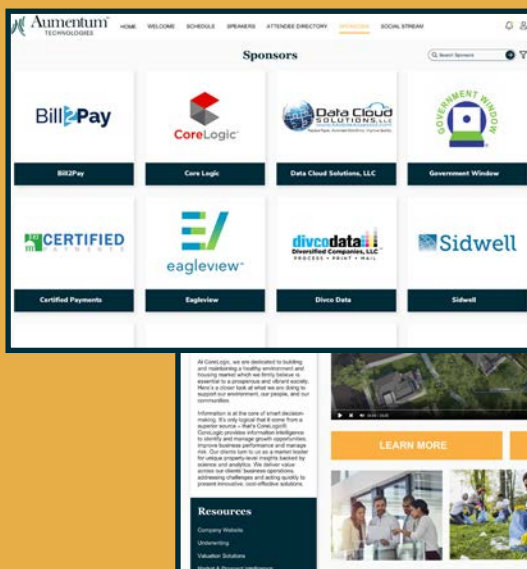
Aumentum TECHNOLOGIES

HOME WELCOME SCHEDULE SPEAKERS ATTENDEE DIRECTORY SPONSORS SOCIAL STREAM

Sponsors

Search Sponsors

Bill2Pay

Bill2Pay

CoreLogic

Core Logic

Data Cloud SOLUTIONS, LLC

Data Cloud Solutions, LLC

GOVERNMENT WINDOW

Government Window

CERTIFIED PAYMENTS

Certified Payments

eagleview

Eagleview

divcodata Diversified Companies, LLC PROCESS • PRINT • MAIL

Divco Data

Sidwell

Sidwell

At CoreLogic, we are dedicated to building and maintaining a healthy environment and housing market which we firmly believe is essential to a prosperous and vibrant society. Here's a closer look at what we are doing to support our environment, our people, and our communities.

Information is at the core of smart decision-making. It's only logical that it come from a superior source – that's CoreLogic®. CoreLogic provides information intelligence to identify and manage growth opportunities, improve business performance and manage risk. Our clients turn to us as a market leader for unique property-level insights backed by science and analytics. We deliver value across our clients' business operations, addressing challenges and acting quickly to present innovative, cost-effective solutions.

Resources

Company Website

Underwriting

Valuation Solutions

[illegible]

LEARN MORE